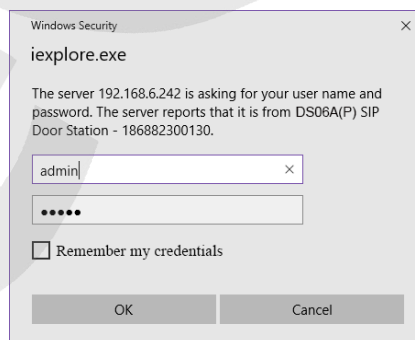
Windows Security

×

iexplore.exe

The server 192.168.6.242 is asking for your user name and password. The server reports that it is from DS06A(P) SIP Door Station - 186882300130.

admin

×

•••••

Remember my credentials

OK

Cancel